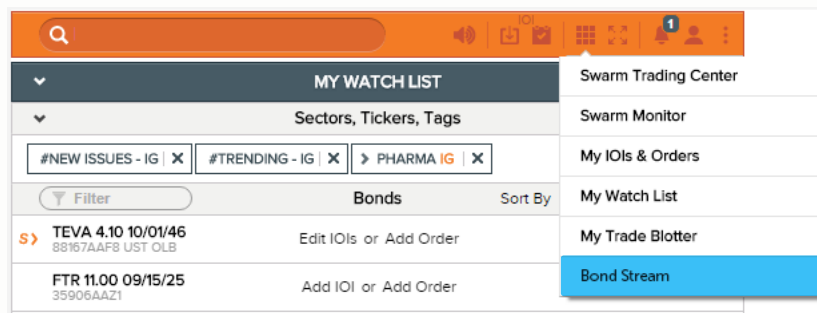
IOI

1

MY WATCH LIST

Sectors, Tickers, Tags

#NEW ISSUES - IG ✕ #TRENDING - IG ✕ > PHARMA IG ✕

Filter

Bonds

Sort By

S› TEVA 4.10 10/01/46
88167AAF8 UST OLB
Edit IOIs or Add Order

FTR 11.00 09/15/25
35906AAZ1
Add IOI or Add Order

Swarm Trading Center

Swarm Monitor

My IOIs & Orders

My Watch List

My Trade Blotter

Bond Stream